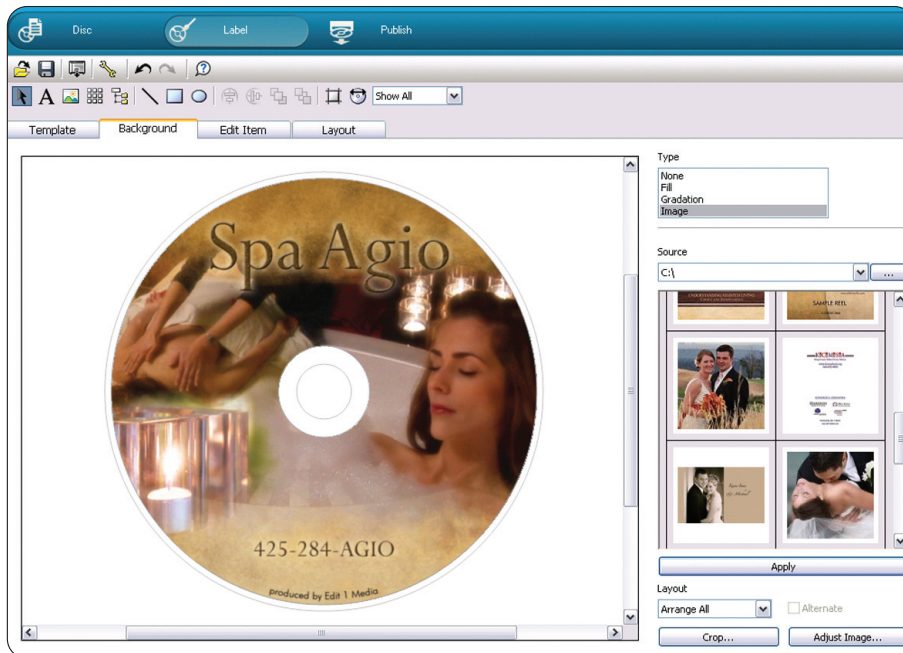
Disc
Label
Publish

Show All

Template
Background
Edit Item
Layout

Spa Agio
425-284-AGIO
produced by Edit 1 Media

Type
None
Fill
Gradation
Image

Source
C:\
...

SAMPLE REEL

Apply

Layout
Arrange All
Alternate

Crop...
Adjust Image...